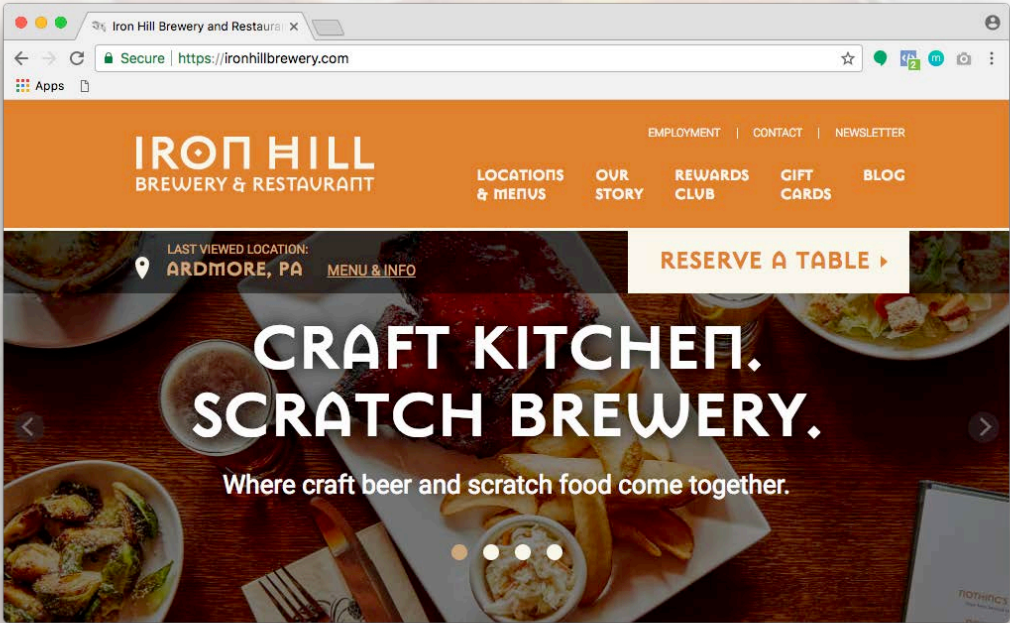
Iron Hill Brewery and Restaura ×

Secure | https://ironhillbrewery.com

Apps

IRON HILL
BREWERY & RESTAURANT

EMPLOYMENT | CONTACT | NEWSLETTER

LOCATIONS & MENUS
OUR STORY
REWARDS CLUB
GIFT CARDS
BLOG

LAST VIEWED LOCATION:
ARDMORE, PA
MENU & INFO

RESERVE A TABLE ›

CRAFT KITCHEN.
SCRATCH BREWERY.

Where craft beer and scratch food come together.

NOTHING'S